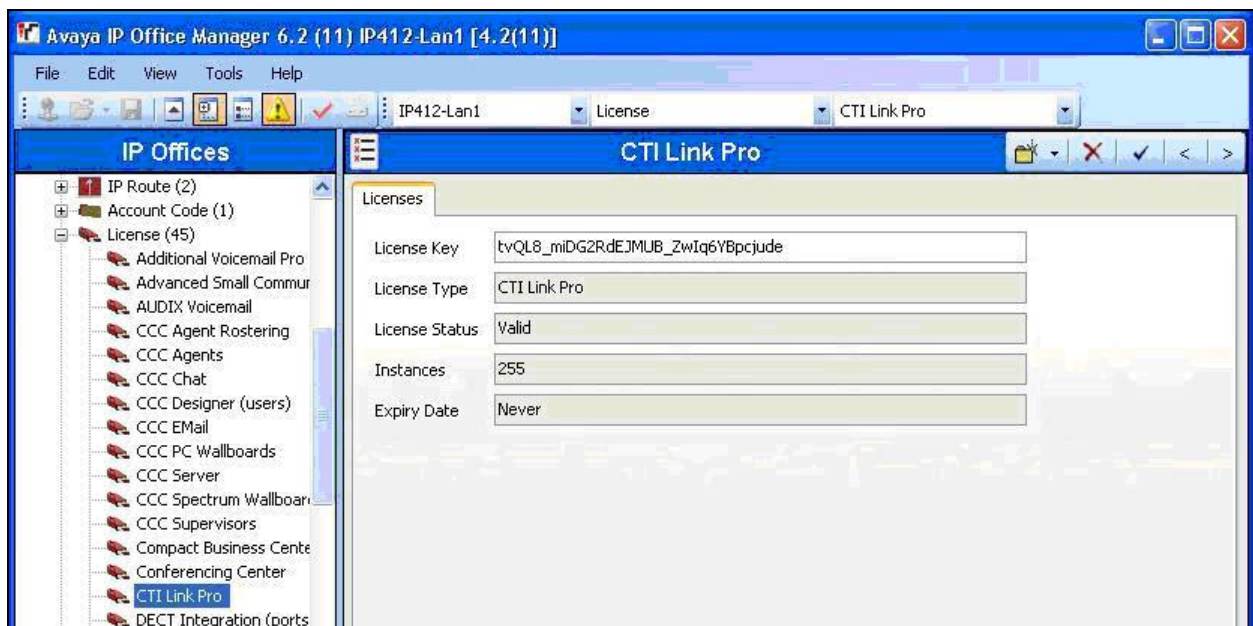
Avaya IP Office Manager 6.2 (11) IP412-Lan1 [4.2(11)]

File Edit View Tools Help

IP412-Lan1 License CTI Link Pro

IP Offices

IP Route (2)
Account Code (1)
License (45)
Additional Voicemail Pro
Advanced Small Commur
AUDIX Voicemail
CCC Agent Rostering
CCC Agents
CCC Chat
CCC Designer (users)
CCC EMail
CCC PC Wallboards
CCC Server
CCC Spectrum Wallboar
CCC Supervisors
Compact Business Cente
Conferencing Center
CTI Link Pro
DECT Integration (ports

CTI Link Pro

Licenses

License Key tvQL8_miDG2RdEJMUB_ZwIq6YBpcjude
License Type CTI Link Pro
License Status Valid
Instances 255
Expiry Date Never